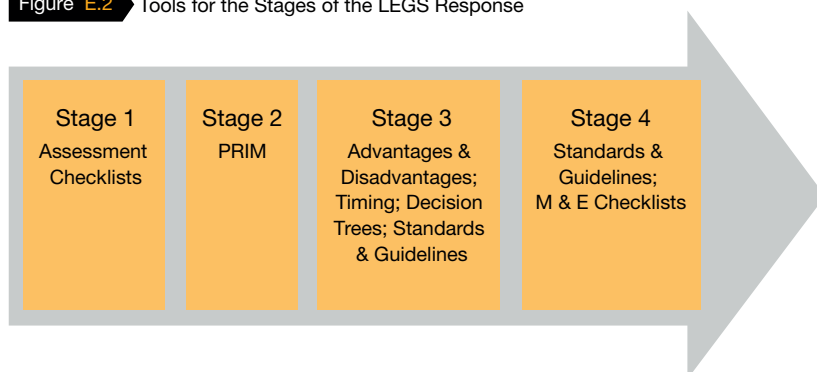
Figure E.2 Tools for the Stages of the LEGS Response

Stage 1
Assessment Checklists

Stage 2
PRIM

Stage 3
Advantages & Disadvantages; Timing; Decision Trees; Standards & Guidelines

Stage 4
Standards & Guidelines; M & E Checklists